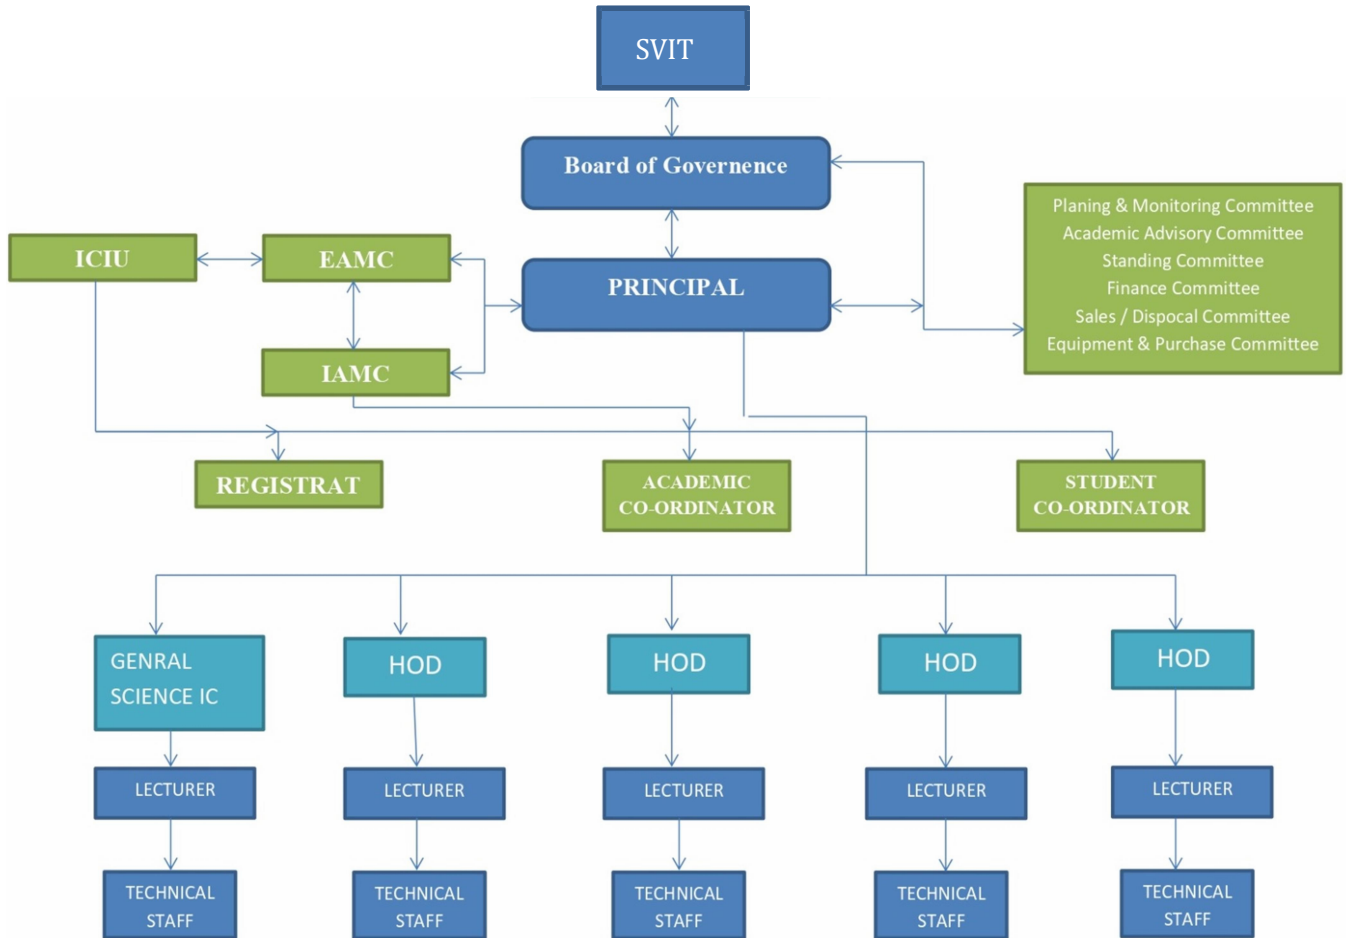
SVIT

Board of Governence

Planing & Monitoring Committee
Academic Advisory Committee
Standing Committee
Finance Committee
Sales / Dispocal Committee
Equipment & Purchase Committee

ICIU

EAMC

PRINCIPAL

IAMC

REGISTRAT

ACADEMIC CO-ORDINATOR

STUDENT CO-ORDINATOR

GENRAL SCIENCE IC

HOD

HOD

HOD

HOD

LECTURER

LECTURER

LECTURER

LECTURER

LECTURER

TECHNICAL STAFF

TECHNICAL STAFF

TECHNICAL STAFF

TECHNICAL STAFF

TECHNICAL STAFF